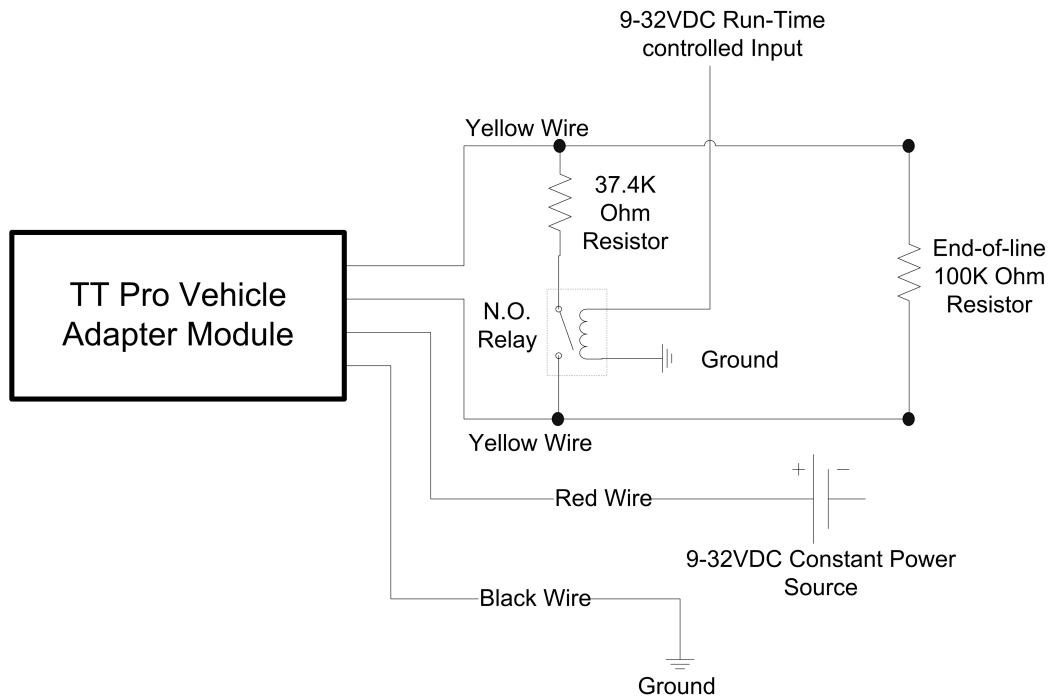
9-32VDC Run-Time controlled Input

Yellow Wire

37.4K Ohm Resistor

End-of-line 100K Ohm Resistor

TT Pro Vehicle Adapter Module

N.O. Relay

Ground

Yellow Wire

+ −

Red Wire

9-32VDC Constant Power Source

Black Wire

Ground